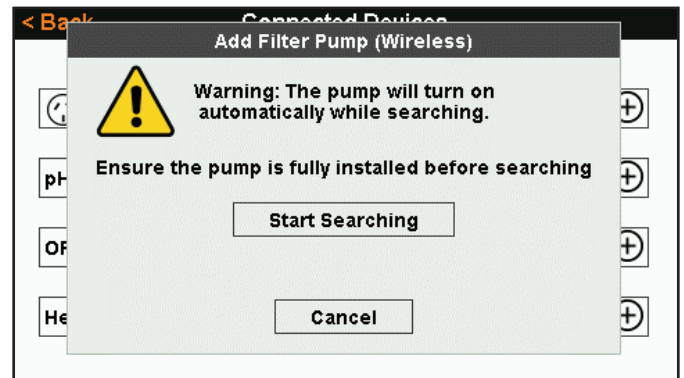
< Back

Connected Devices

Add Filter Pump (Wireless)

Warning: The pump will turn on automatically while searching.

Ensure the pump is fully installed before searching

Start Searching

Cancel

pH

OR

He